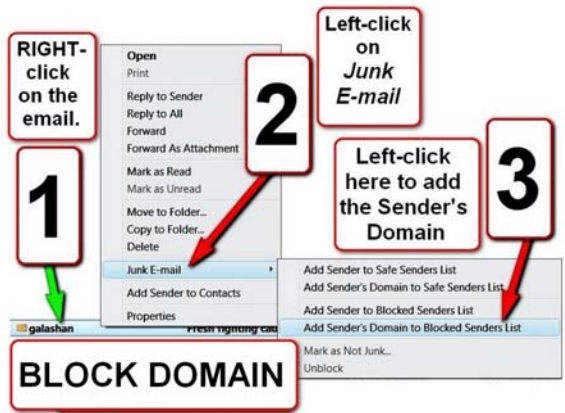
RIGHT-click on the email.

1

Open
Print
Reply to Sender
Reply to All
Forward
Forward As Attachment
Mark as Read
Mark as Unread
Move to Folder...
Copy to Folder...
Delete
Junk E-mail
Add Sender to Contacts
Properties

2

Left-click on *Junk E-mail*

Left-click here to add the Sender's Domain

3

Add Sender to Safe Senders List
Add Sender's Domain to Safe Senders List
Add Sender to Blocked Senders List
Add Sender's Domain to Blocked Senders List
Mark as Not Junk...
Unblock

galashan
Fresh fighting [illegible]

BLOCK DOMAIN